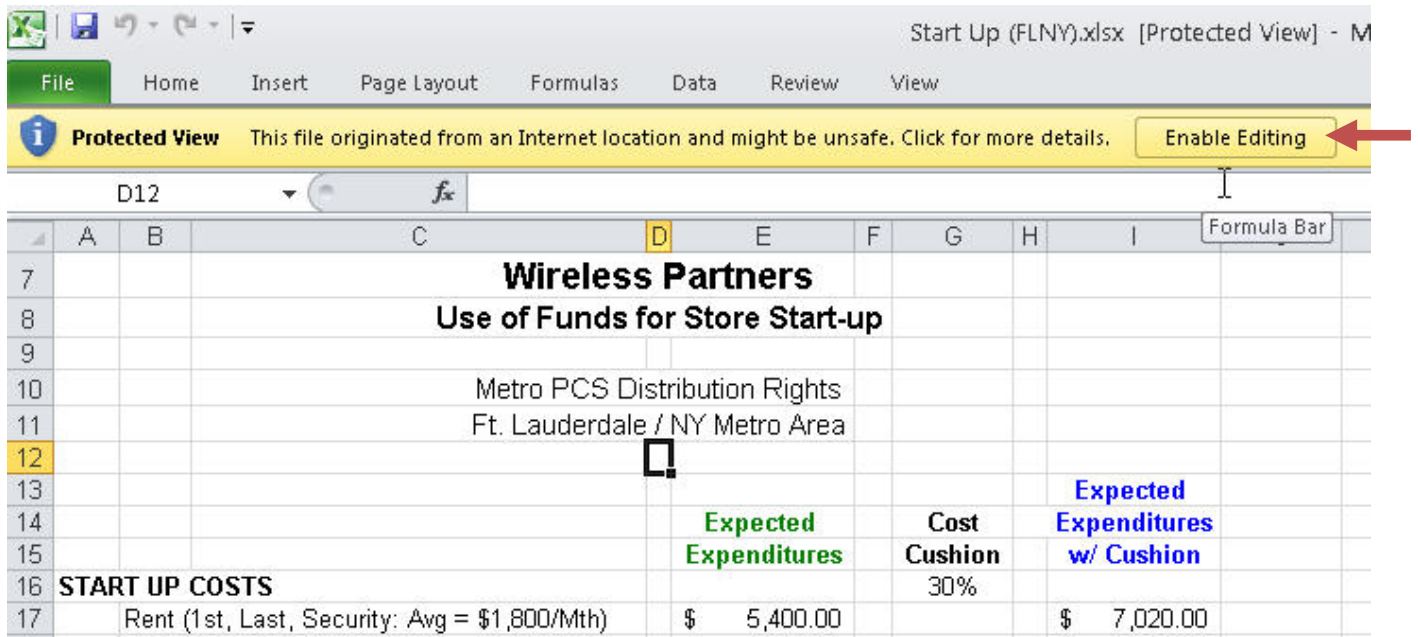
Start Up (FLNY).xlsx [Protected View] - M

File Home Insert Page Layout Formulas Data Review View

Protected View This file originated from an Internet location and might be unsafe. Click for more details. Enable Editing

D12 $f_x$

Formula Bar

| | A | B | C | D | E | F | G | H | I |
|---|---|---|---|---|---|---|---|---|---|
| 7 | | | Wireless Partners | | | | | | |
| 8 | | | Use of Funds for Store Start-up | | | | | | |
| 9 | | | | | | | | | |
| 10 | | | Metro PCS Distribution Rights | | | | | | |
| 11 | | | Ft. Lauderdale / NY Metro Area | | | | | | |
| 12 | | | | | | | | | |
| 13 | | | | | | | | | Expected |
| 14 | | | | | Expected | | Cost | | Expenditures |
| 15 | | | | | Expenditures | | Cushion | | w/ Cushion |
| 16 | START UP COSTS | | | | | | 30% | | |
| 17 | | Rent (1st, Last, Security: Avg = \$1,800/Mth) | | | \$ 5,400.00 | | | | \$ 7,020.00 |